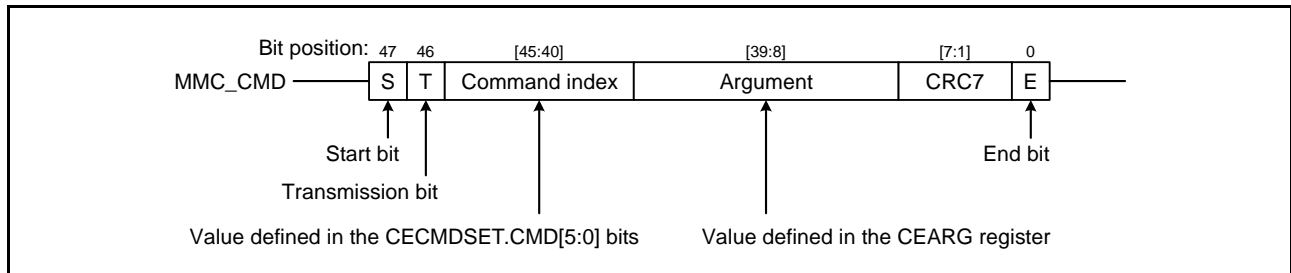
Bit position: 47 46 [45:40] [39:8] [7:1] 0

MMC_CMD

| S | T | Command index | Argument | CRC7 | E |
|---|---|---|---|---|---|

Start bit

Transmission bit

End bit

Value defined in the CECMDSET.CMD[5:0] bits

Value defined in the CEARG register